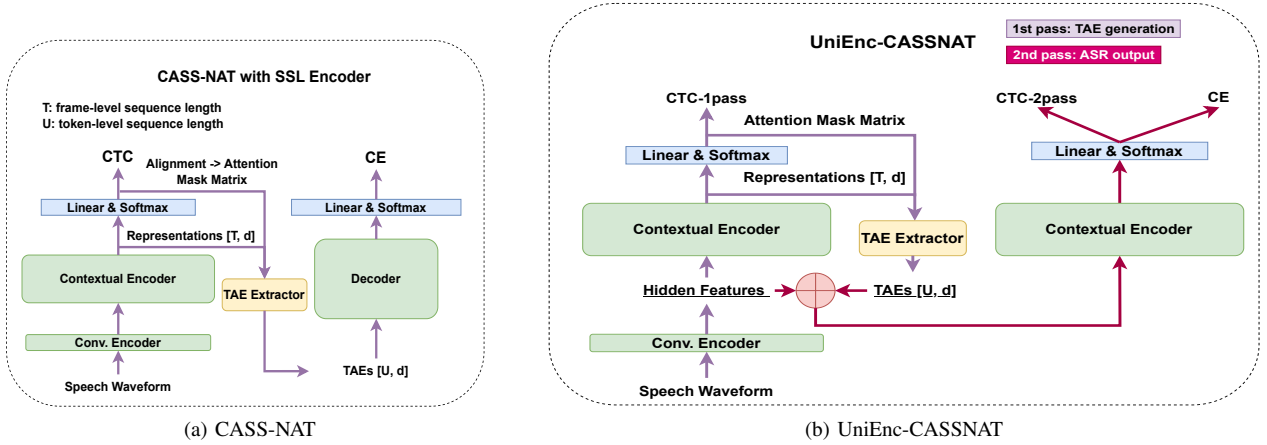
CASS-NAT with SSL Encoder

T: frame-level sequence length
U: token-level sequence length

CTC

Alignment -> Attention Mask Matrix

CE

Linear & Softmax

Linear & Softmax

Representations [T, d]

Contextual Encoder

TAE Extractor

Decoder

Conv. Encoder

Speech Waveform

TAEs [U, d]

(a) CASS-NAT

UniEnc-CASSNAT

1st pass: TAE generation

2nd pass: ASR output

CTC-1pass

Attention Mask Matrix

CTC-2pass

CE

Linear & Softmax

Linear & Softmax

Representations [T, d]

Contextual Encoder

TAE Extractor

Contextual Encoder

Hidden Features

TAEs [U, d]

Conv. Encoder

Speech Waveform

(b) UniEnc-CASSNAT